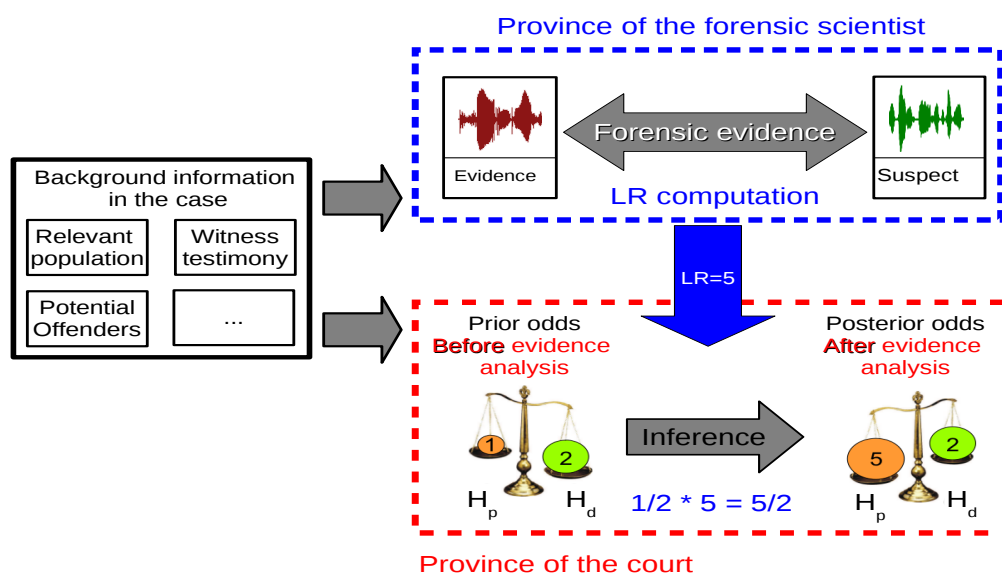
Province of the forensic scientist

Evidence

Forensic evidence

Suspect

LR computation

Background information in the case

Relevant population

Witness testimony

Potential Offenders

...

LR=5

Prior odds
Before evidence analysis

1

2

$H_p$ $H_d$

Inference

$1/2 * 5 = 5/2$

Posterior odds
After evidence analysis

5

2

$H_p$ $H_d$

Province of the court